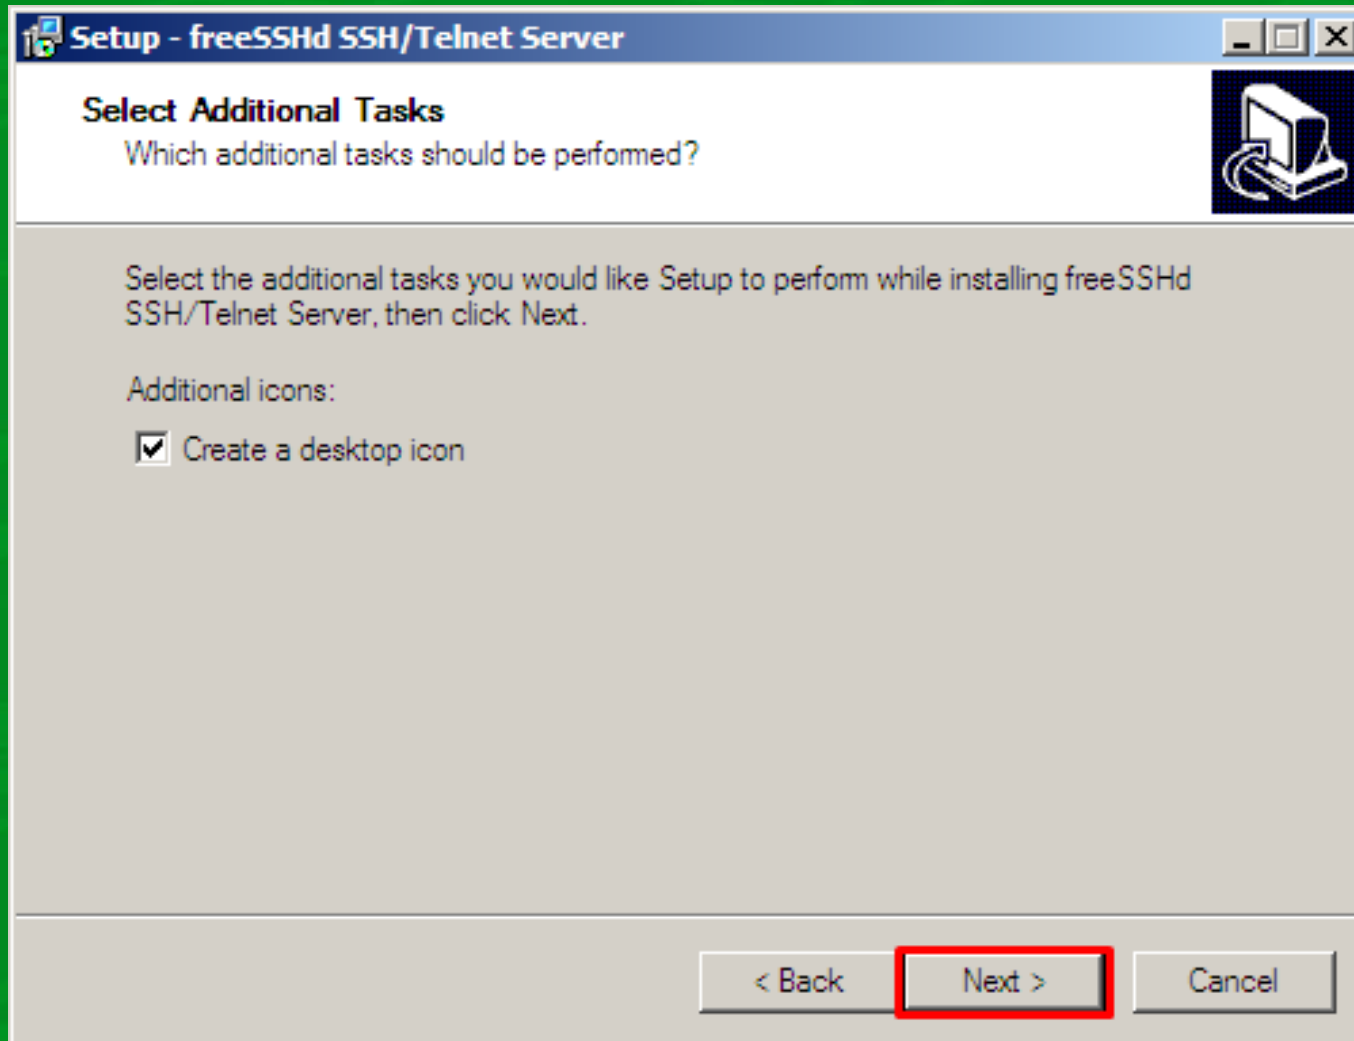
Setup - freeSSHd SSH/Telnet Server

Select Additional Tasks
Which additional tasks should be perfomed?

Select the additional tasks you would like Setup to perform while installing freeSSHd SSH/Telnet Server, then click Next.

Additional icons:

Create a desktop icon

< Back
Next >
Cancel